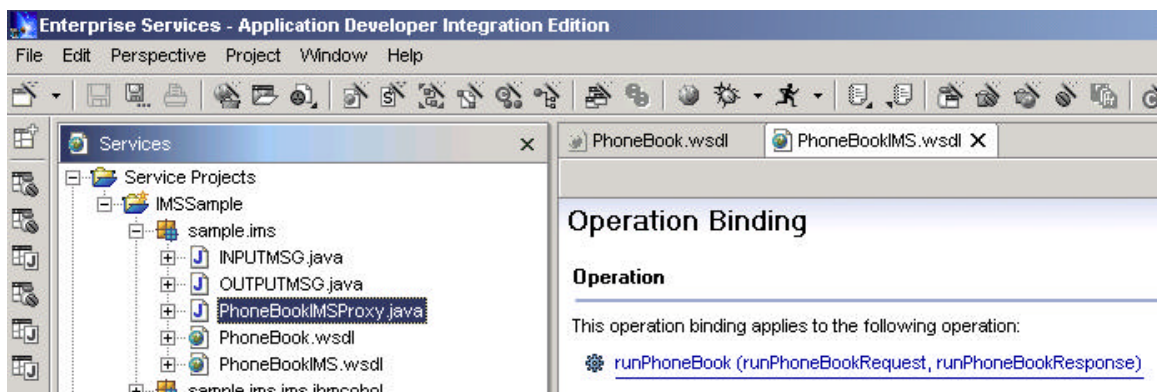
Enterprise Services - Application Developer Integration Edition

File Edit Perspective Project Window Help

Services

Service Projects
IMSSample
sample.ims
INPUTMSG.java
OUTPUTMSG.java
PhoneBookIMSProxy.java
PhoneBook.wsdl
PhoneBookIMS.wsdl
sample.ims.ims.ibmcobol

PhoneBook.wsdl
PhoneBookIMS.wsdl

Operation Binding

Operation

This operation binding applies to the following operation:

runPhoneBook (runPhoneBookRequest, runPhoneBookResponse)